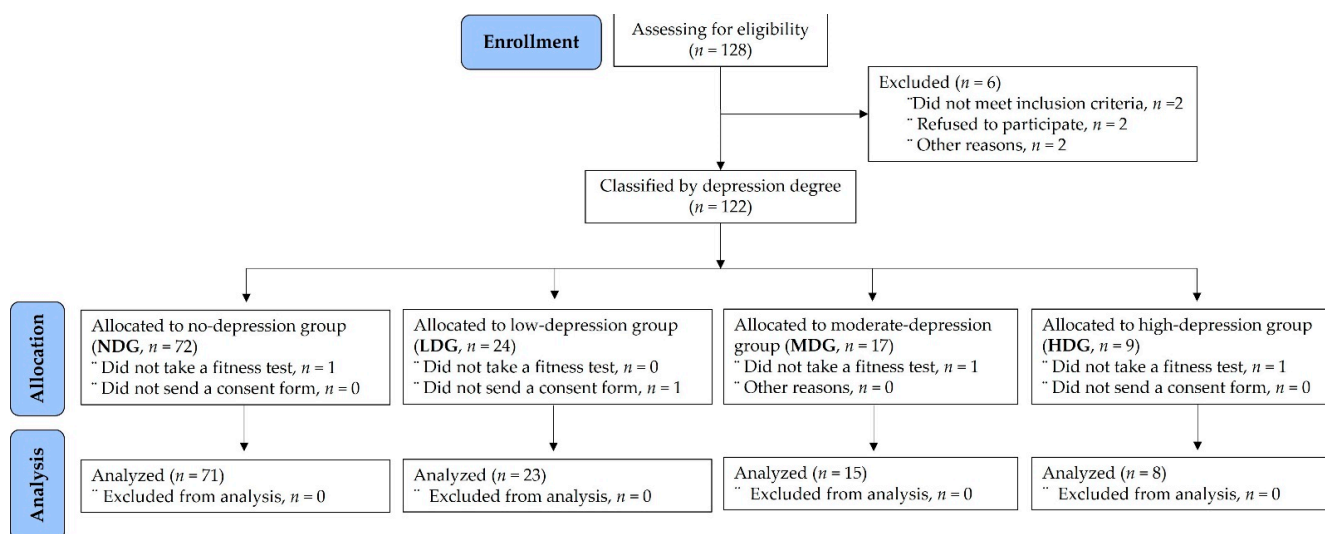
Enrollment

Assessing for eligibility ($n$ = 128)

Excluded ($n$ = 6)
¨Did not meet inclusion criteria, $n$ =2
¨ Refused to participate, $n$ = 2
¨ Other reasons, $n$ = 2

Classified by depression degree ($n$ = 122)

Allocation

Allocated to no-depression group (**NDG**, $n$ = 72)
¨ Did not take a fitness test, $n$ = 1
¨ Did not send a consent form, $n$ = 0

Allocated to low-depression group (**LDG**, $n$ = 24)
¨ Did not take a fitness test, $n$ = 0
¨ Did not send a consent form, $n$ = 1

Allocated to moderate-depression group (**MDG**, $n$ = 17)
¨ Did not take a fitness test, $n$ = 1
¨ Other reasons, $n$ = 0

Allocated to high-depression group (**HDG**, $n$ = 9)
¨ Did not take a fitness test, $n$ = 1
¨ Did not send a consent form, $n$ = 0

Analysis

Analyzed ($n$ = 71)
¨ Excluded from analysis, $n$ = 0

Analyzed ($n$ = 23)
¨ Excluded from analysis, $n$ = 0

Analyzed ($n$ = 15)
¨ Excluded from analysis, $n$ = 0

Analyzed ($n$ = 8)
¨ Excluded from analysis, $n$ = 0